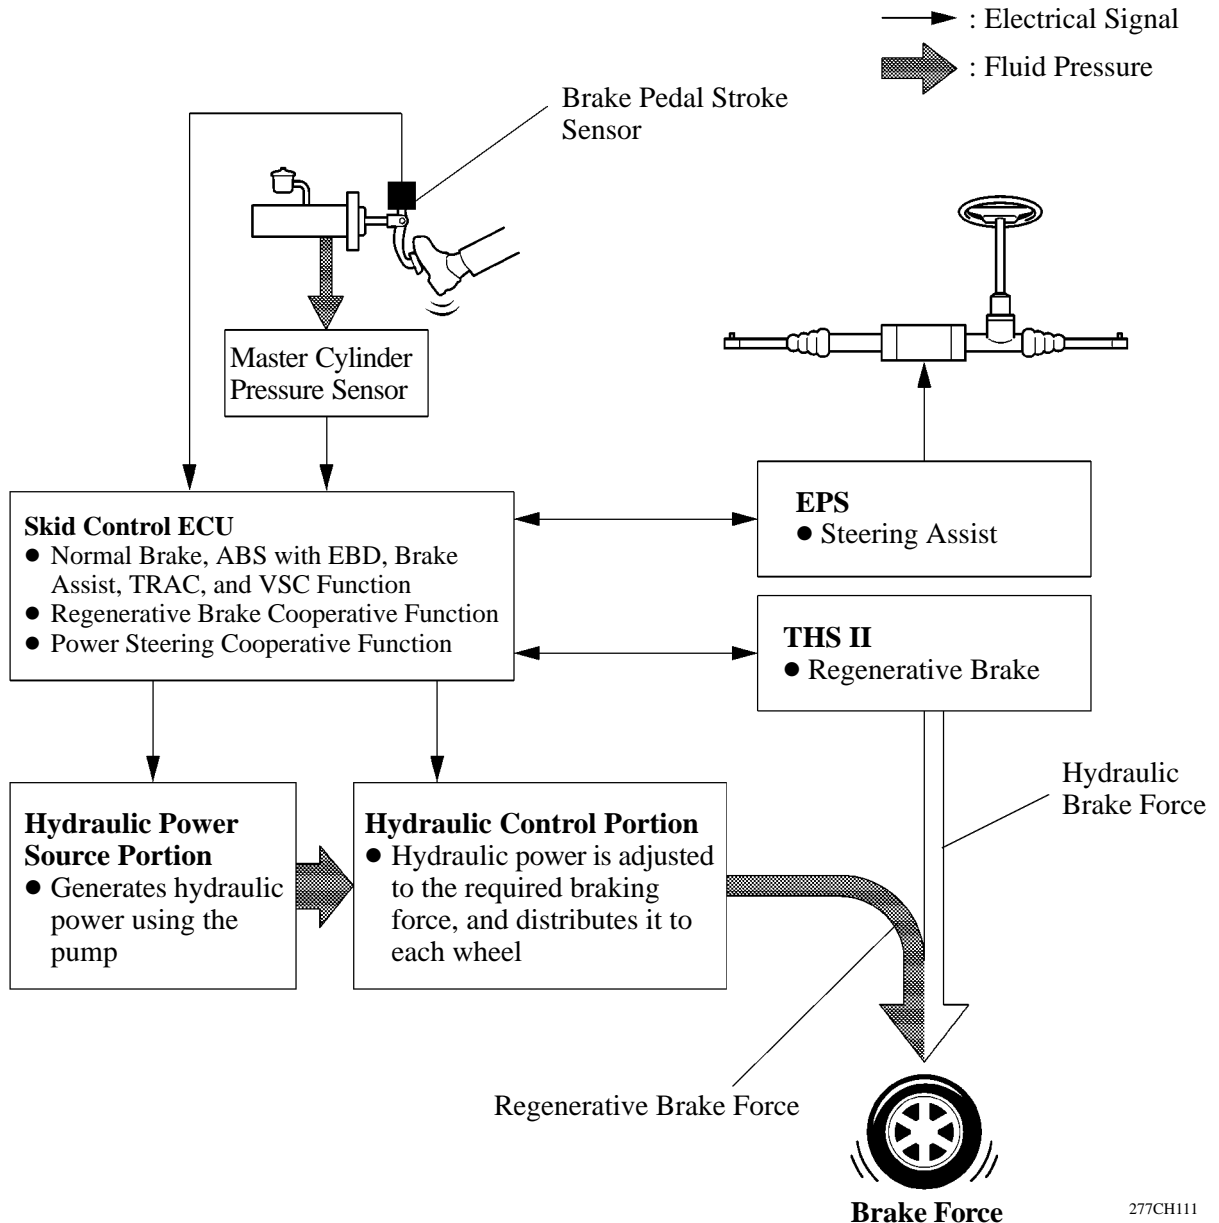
: Electrical Signal

: Fluid Pressure

Brake Pedal Stroke Sensor

Master Cylinder Pressure Sensor

Skid Control ECU
● Normal Brake, ABS with EBD, Brake Assist, TRAC, and VSC Function
● Regenerative Brake Cooperative Function
● Power Steering Cooperative Function

EPS
● Steering Assist

THS II
● Regenerative Brake

Hydraulic Brake Force

Hydraulic Power Source Portion
● Generates hydraulic power using the pump

Hydraulic Control Portion
● Hydraulic power is adjusted to the required braking force, and distributes it to each wheel

Regenerative Brake Force

Brake Force

277CH111